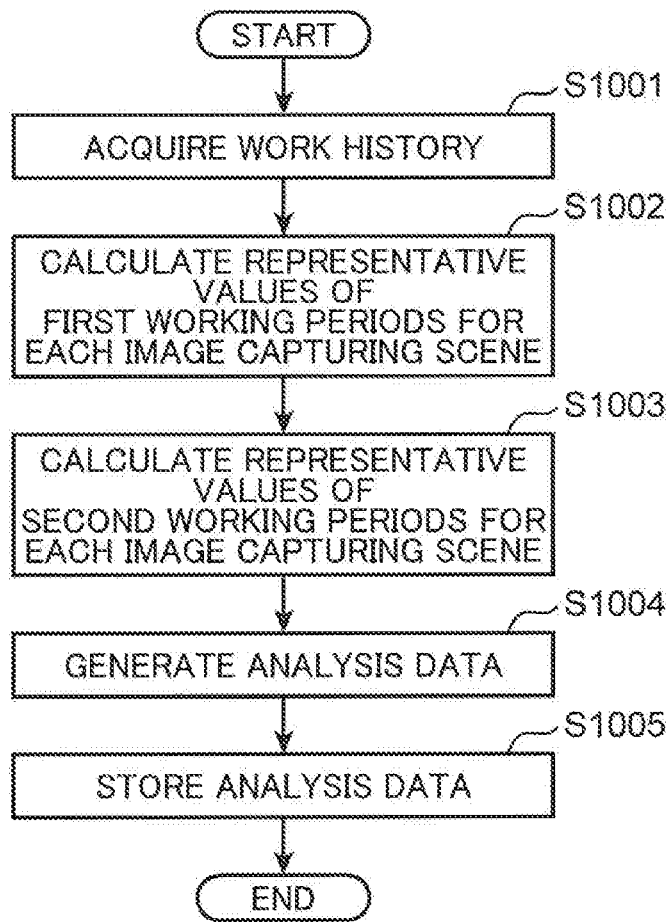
START

S1001

ACQUIRE WORK HISTORY

S1002

CALCULATE REPRESENTATIVE VALUES OF FIRST WORKING PERIODS FOR EACH IMAGE CAPTURING SCENE

S1003

CALCULATE REPRESENTATIVE VALUES OF SECOND WORKING PERIODS FOR EACH IMAGE CAPTURING SCENE

S1004

GENERATE ANALYSIS DATA

S1005

STORE ANALYSIS DATA

END